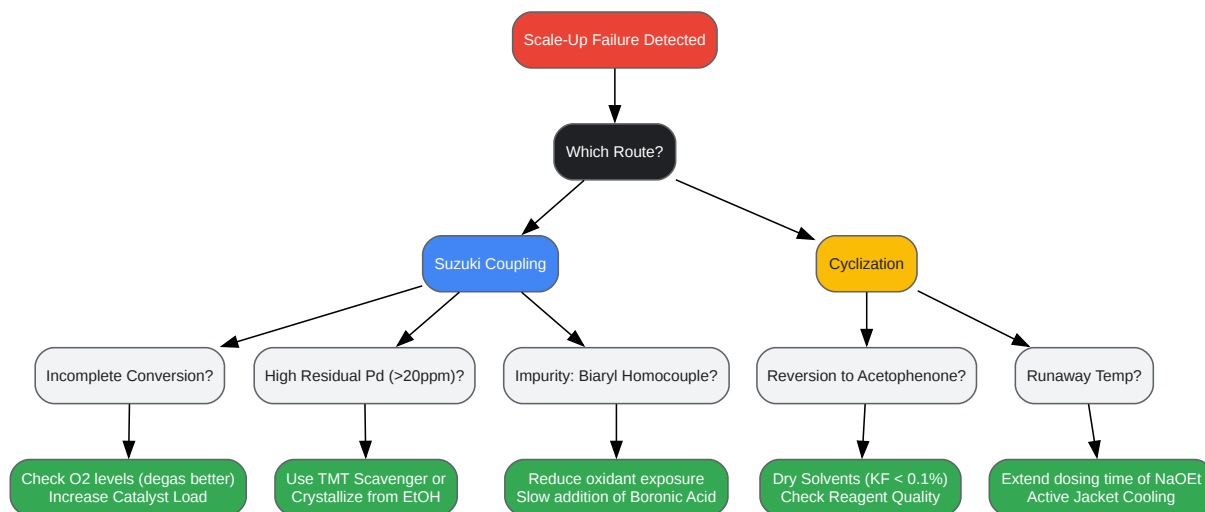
Scale-Up Failure Detected

Which Route?

Suzuki Coupling

Cyclization

Incomplete Conversion?

High Residual Pd (>20ppm)?

Impurity: Biaryl Homocouple?

Reversion to Acetophenone?

Runaway Temp?

Check O2 levels (degas better)
Increase Catalyst Load

Use TMT Scavenger or
Crystallize from EtOH

Reduce oxidant exposure
Slow addition of Boronic Acid

Dry Solvents (KF < 0.1%)
Check Reagent Quality

Extend dosing time of NaOEt
Active Jacket Cooling